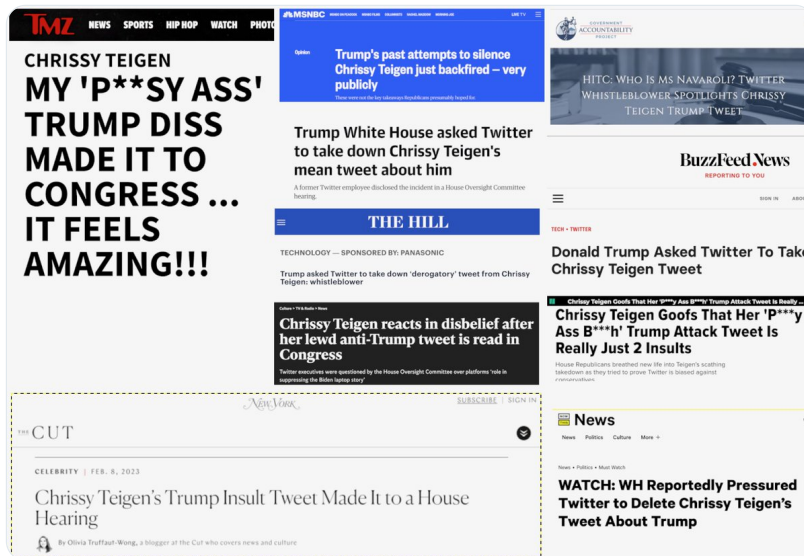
TMZ NEWS SPORTS HIP HOP WATCH PHOTO

CHRISSY TEIGEN
MY 'P**SY ASS' TRUMP DISS MADE IT TO CONGRESS ... IT FEELS AMAZING!!!

MSNBC

Opinion

Trump's past attempts to silence Chrissy Teigen just backfired — very publicly

Trump White House asked Twitter to take down Chrissy Teigen's mean tweet about him

A former Twitter employee disclosed the incident in a House Oversight Committee hearing.

THE HILL

TECHNOLOGY — SPONSORED BY: PANASONIC

Trump asked Twitter to take down 'derogatory' tweet from Chrissy Teigen: whistleblower

Chrissy Teigen reacts in disbelief after her lewd anti-Trump tweet is read in Congress

Twitter executives were questioned by the House Oversight Committee over platforms 'role in suppressing the Biden laptop story'

GOVERNMENT ACCOUNTABILITY PROJECT

HITC: Who Is Ms Navaroli? Twitter Whistleblower Spotlights Chrissy Teigen Trump Tweet

BuzzFeed News
REPORTING TO YOU

SIGN IN

TECH + TWITTER

Donald Trump Asked Twitter To Take Chrissy Teigen Tweet

Chrissy Teigen Goofs That Her 'P***y Ass B***h' Trump Attack Tweet Is Really Just 2 Insults

House Republicans breathed new life into Teigen's scathing takedown as they tried to prove Twitter is biased against conservatives

New York
SUBSCRIBE | SIGN IN

THE CUT

CELEBRITY | FEB. 8, 2023

Chrissy Teigen's Trump Insult Tweet Made It to a House Hearing

By Olivia Truffaut-Wong, a blogger at the Cut who covers news and culture

News
News Politics Culture More +

News • Politics • Must Watch

WATCH: WH Reportedly Pressured Twitter to Delete Chrissy Teigen's Tweet About Trump